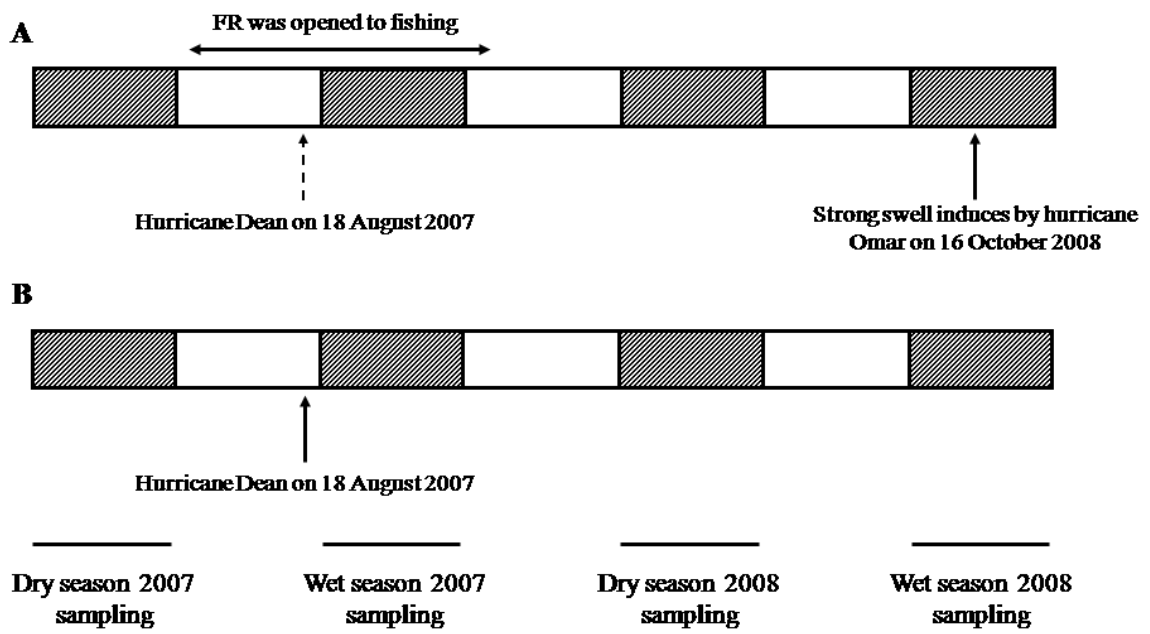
A

FR was opened to fishing

Hurricane Dean on 18 August 2007

Strong swell induces by hurricane Omar on 16 October 2008

B

Hurricane Dean on 18 August 2007

Dry season 2007 sampling

Wet season 2007 sampling

Dry season 2008 sampling

Wet season 2008 sampling